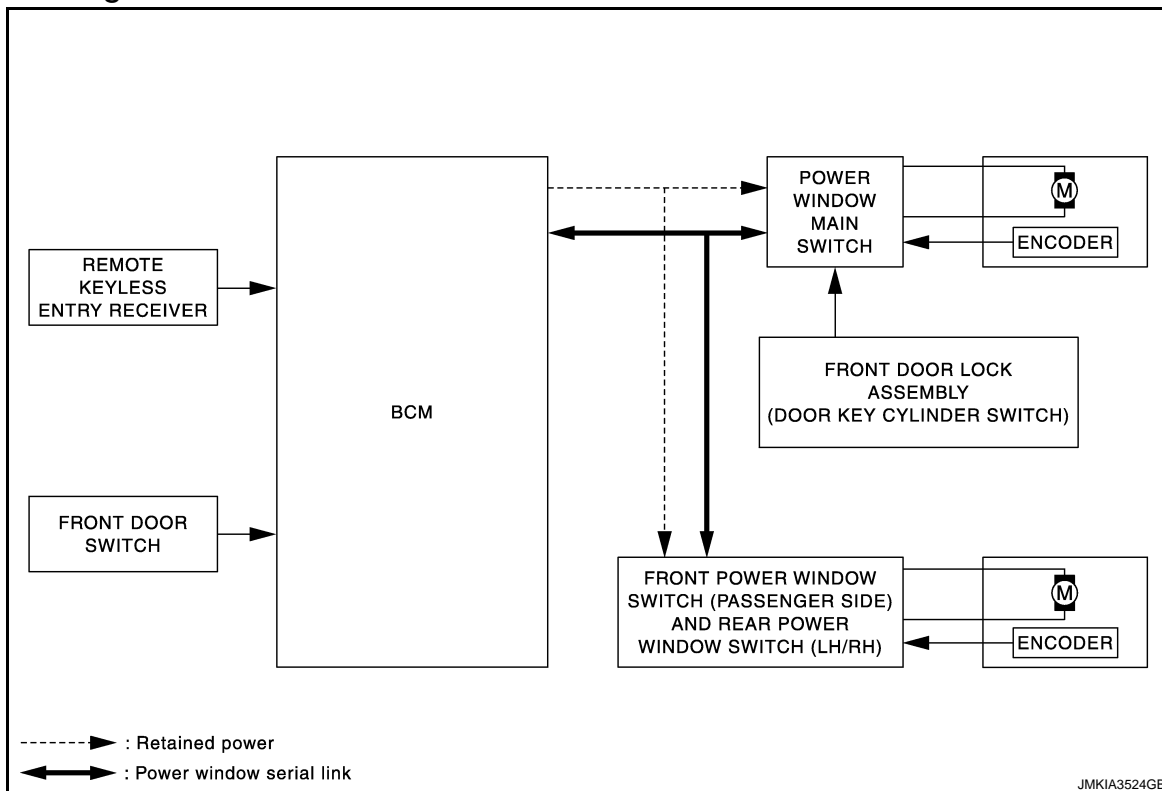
REMOTE KEYLESS ENTRY RECEIVER

FRONT DOOR SWITCH

BCM

POWER WINDOW MAIN SWITCH

M

ENCODER

FRONT DOOR LOCK ASSEMBLY (DOOR KEY CYLINDER SWITCH)

FRONT POWER WINDOW SWITCH (PASSENGER SIDE) AND REAR POWER WINDOW SWITCH (LH/RH)

M

ENCODER

: Retained power

: Power window serial link

JMKIA3524G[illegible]